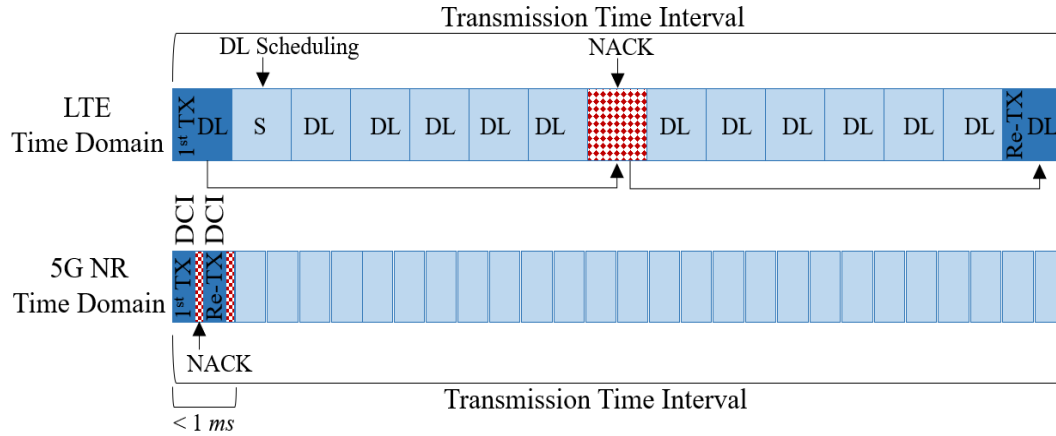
Transmission Time Interval

DL Scheduling

NACK

LTE Time Domain

1$^{st}$ TX DL

S

DL

DL

DL

DL

DL

DL

DL

DL

DL

DL

DL

Re-TX DL

DCI

DCI

5G NR Time Domain

1$^{st}$ TX

Re-TX

NACK

Transmission Time Interval

< 1 $ms$